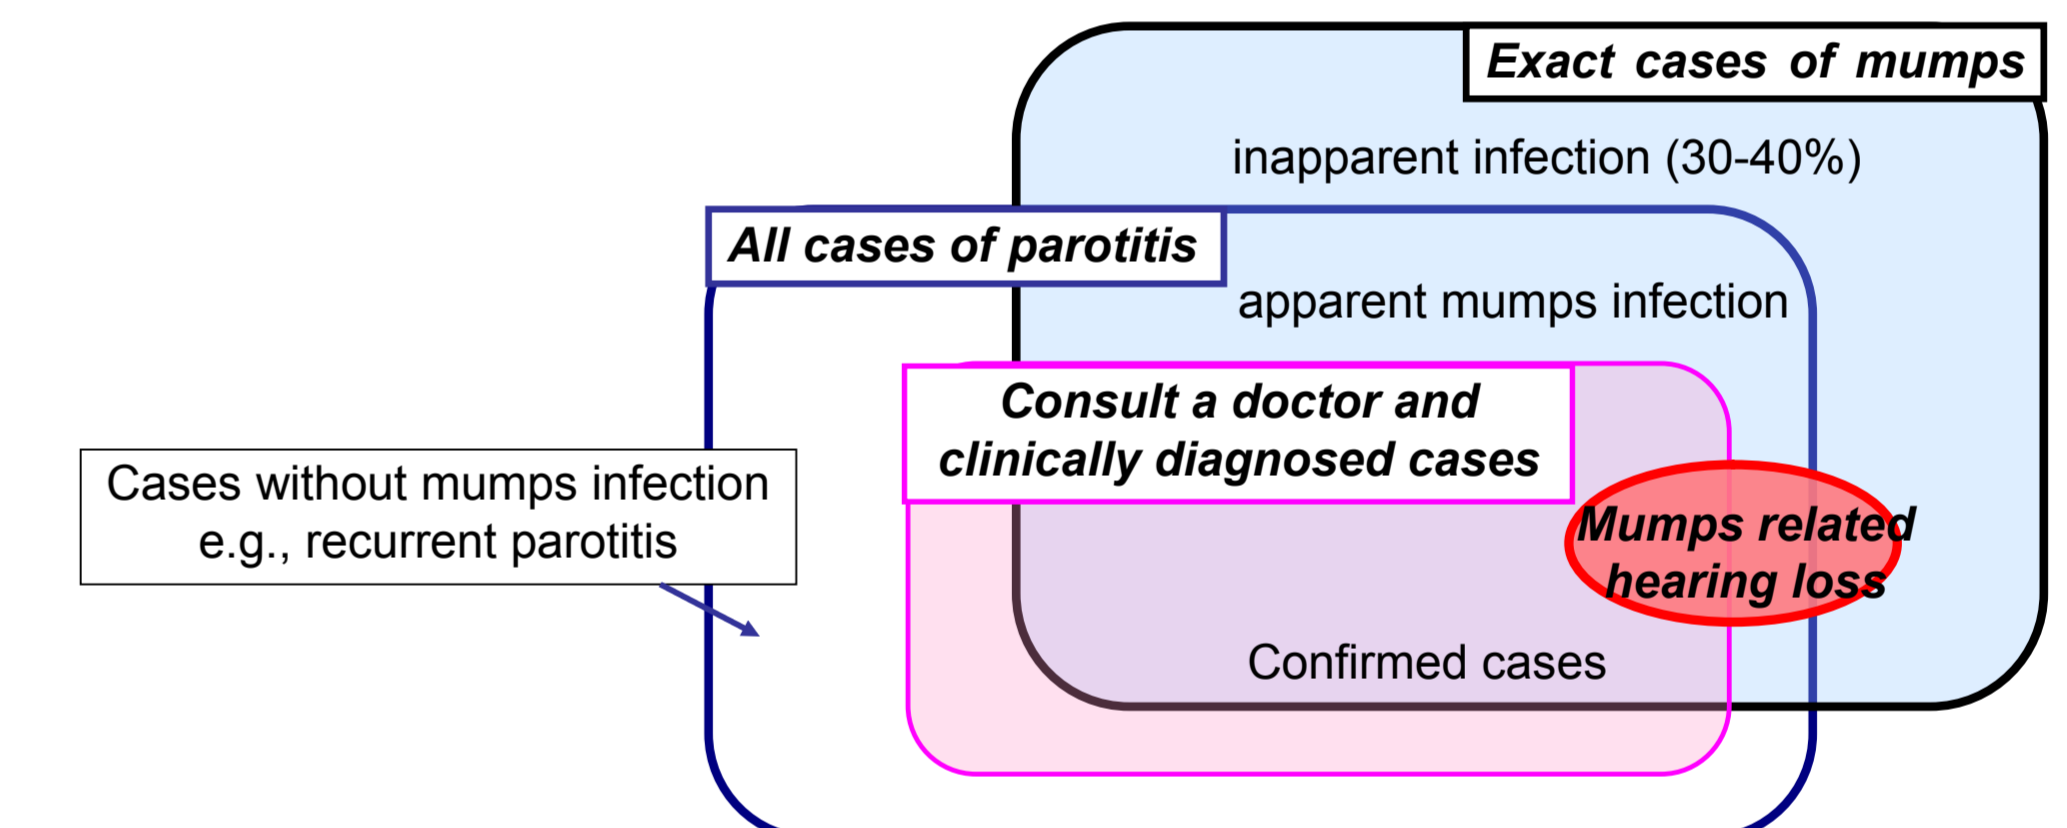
Exact cases of mumps

inapparent infection (30-40%)

All cases of parotitis

apparent mumps infection

Consult a doctor and clinically diagnosed cases

Cases without mumps infection e.g., recurrent parotitis

Mumps related hearing loss

Confirmed cases